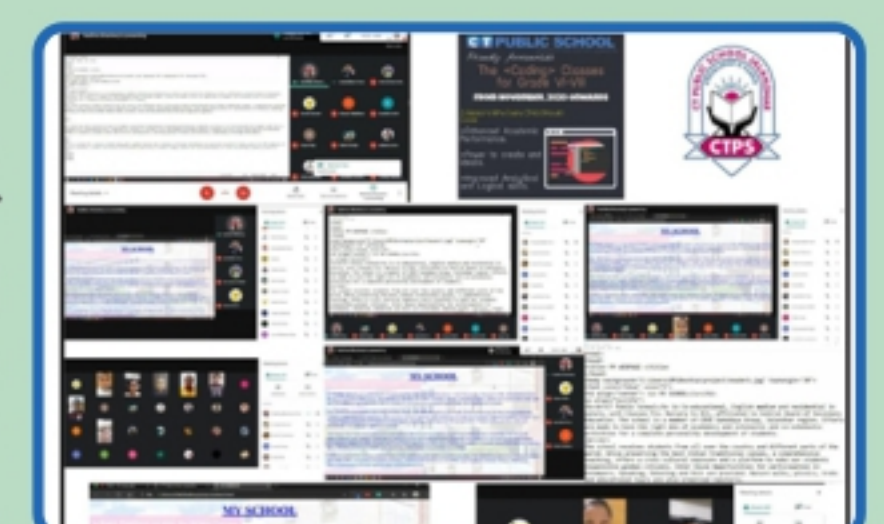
CT PUBLIC SCHOOL

Proudly Announces

The «Coding» Classes for Grade VI-VIII

FROM NOVEMBER, 2020 ONWARDS

Enhanced Academic Performance

Urge to create and learn

Improved Analytical and Logical skills

CT PUBLIC SCHOOL JALANDHAR

CTPS

MY SCHOOL

MY SCHOOL

MY SCHOOL

MY SCHOOL